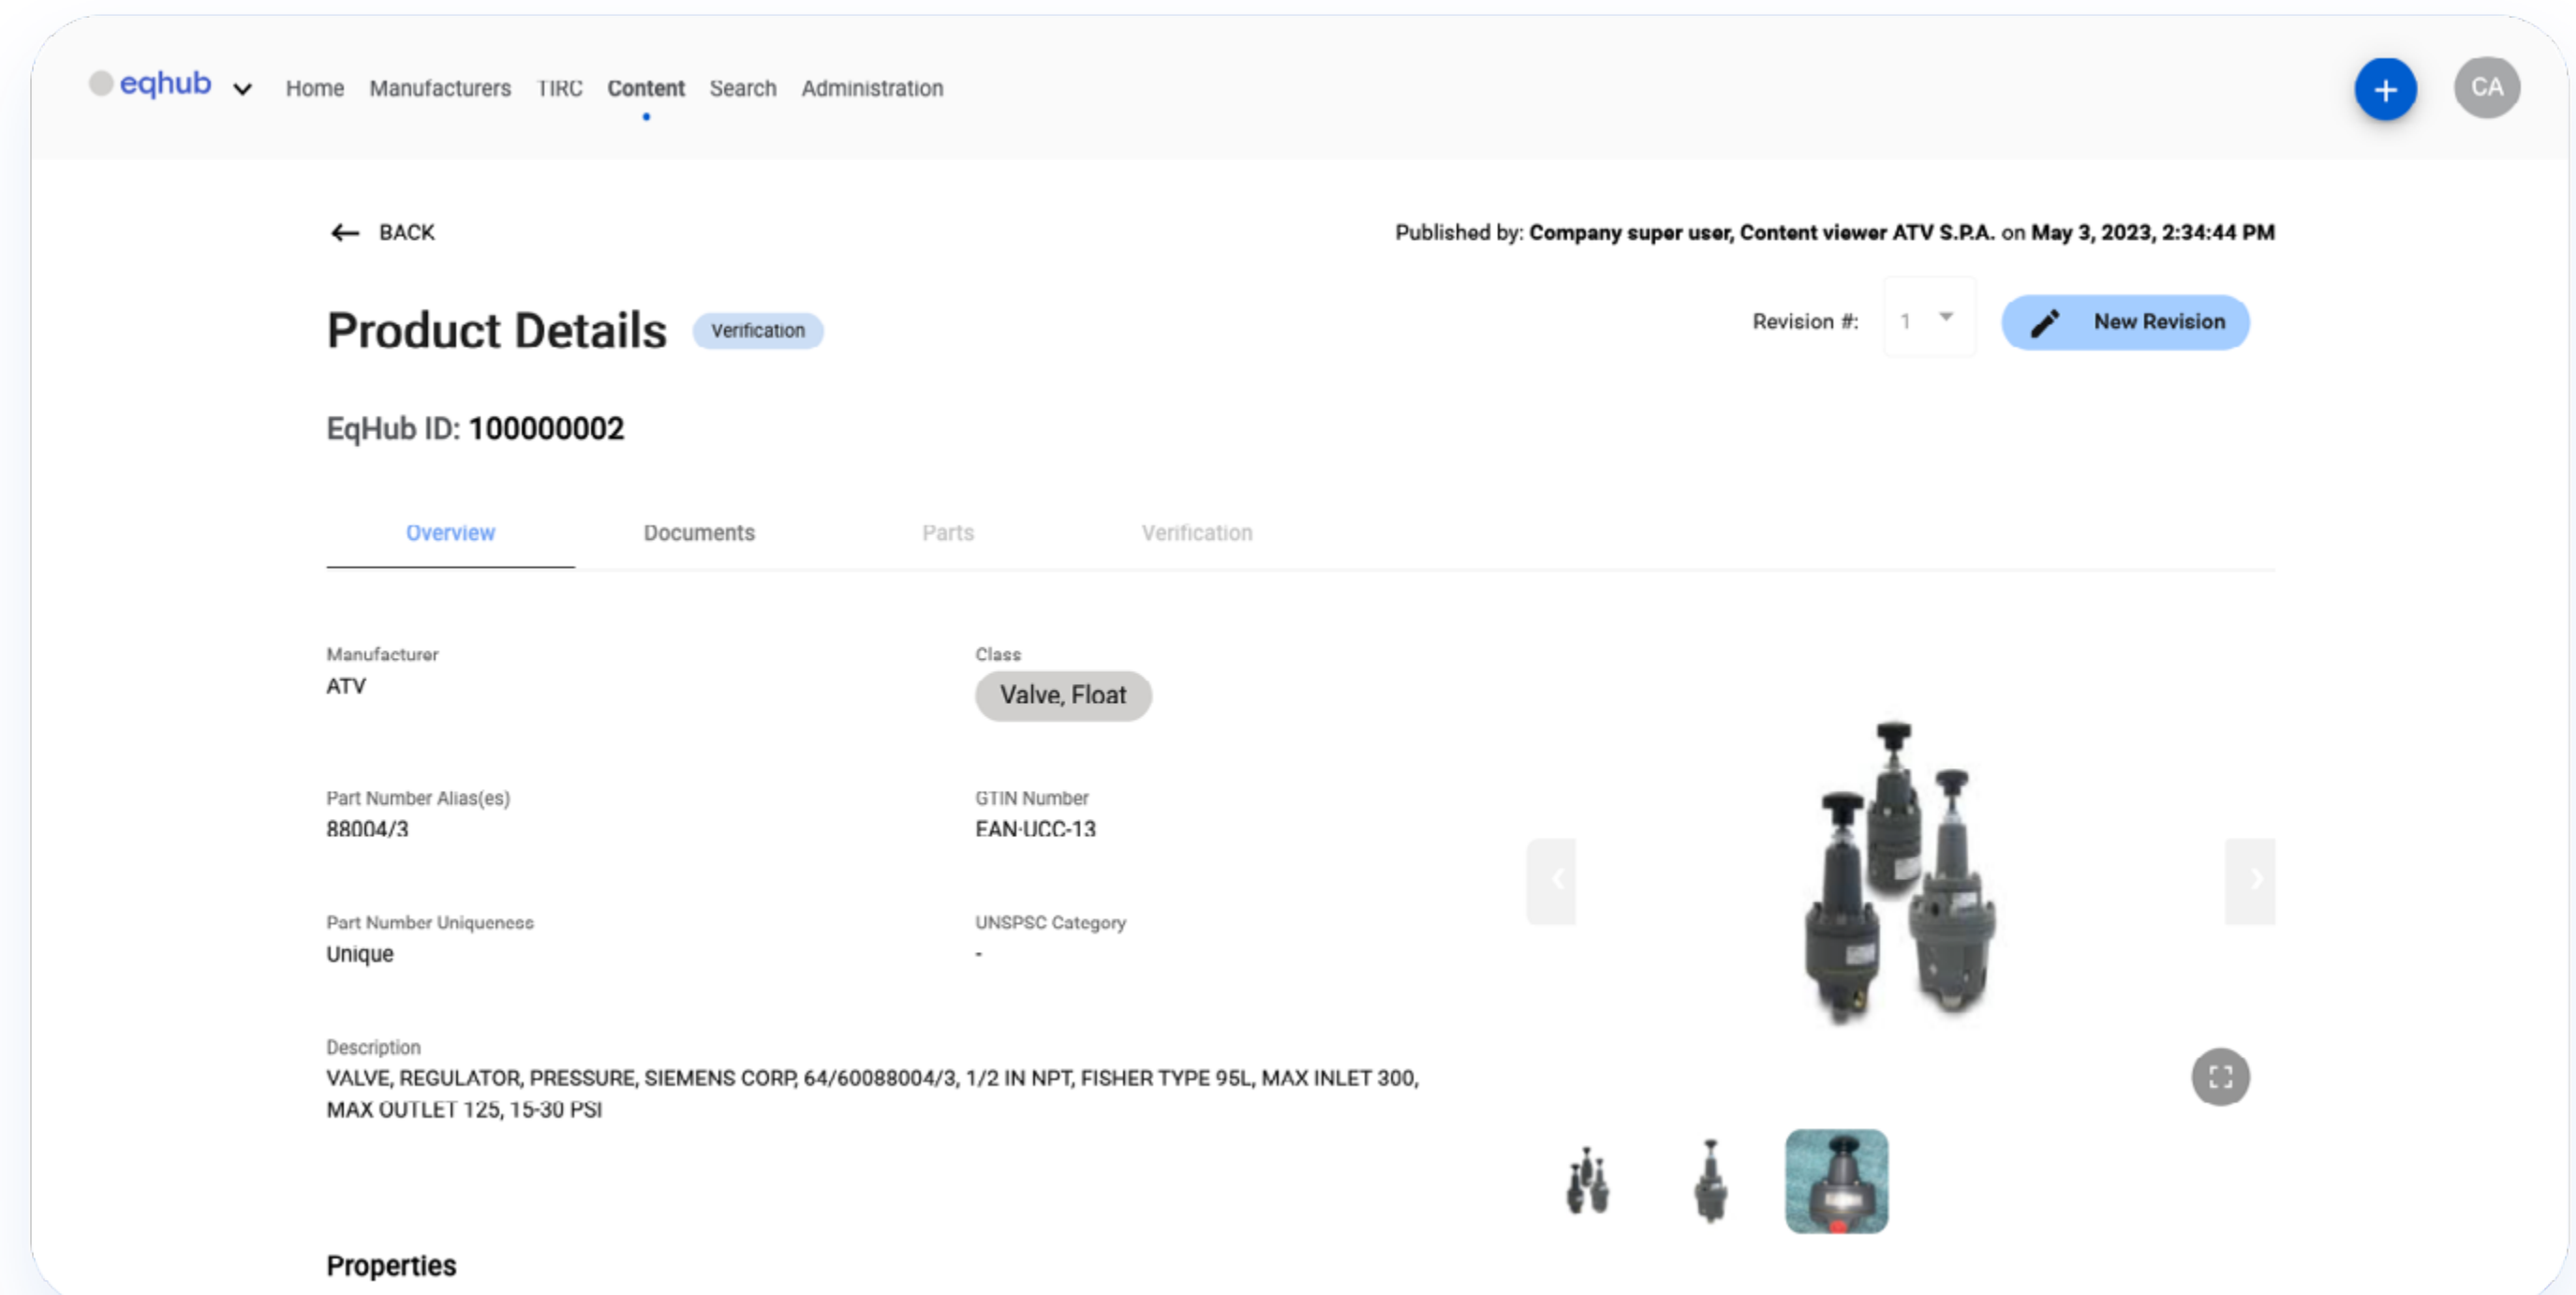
eqhub Home Manufacturers TIRC Content Search Administration

CA

BACK

Published by: Company super user, Content viewer ATV S.P.A. on May 3, 2023, 2:34:44 PM

Product Details Verification

Revision #: 1

New Revision

EqHub ID: 100000002

Overview Documents Parts Verification

Manufacturer
ATV

Class
Valve, Float

Part Number Alias(es)
88004/3

GTIN Number
EAN-UCC-13

Part Number Uniqueness
Unique

UNSPSC Category
-

Description
VALVE, REGULATOR, PRESSURE, SIEMENS CORP, 64/60088004/3, 1/2 IN NPT, FISHER TYPE 95L, MAX INLET 300, MAX OUTLET 125, 15-30 PSI

Properties